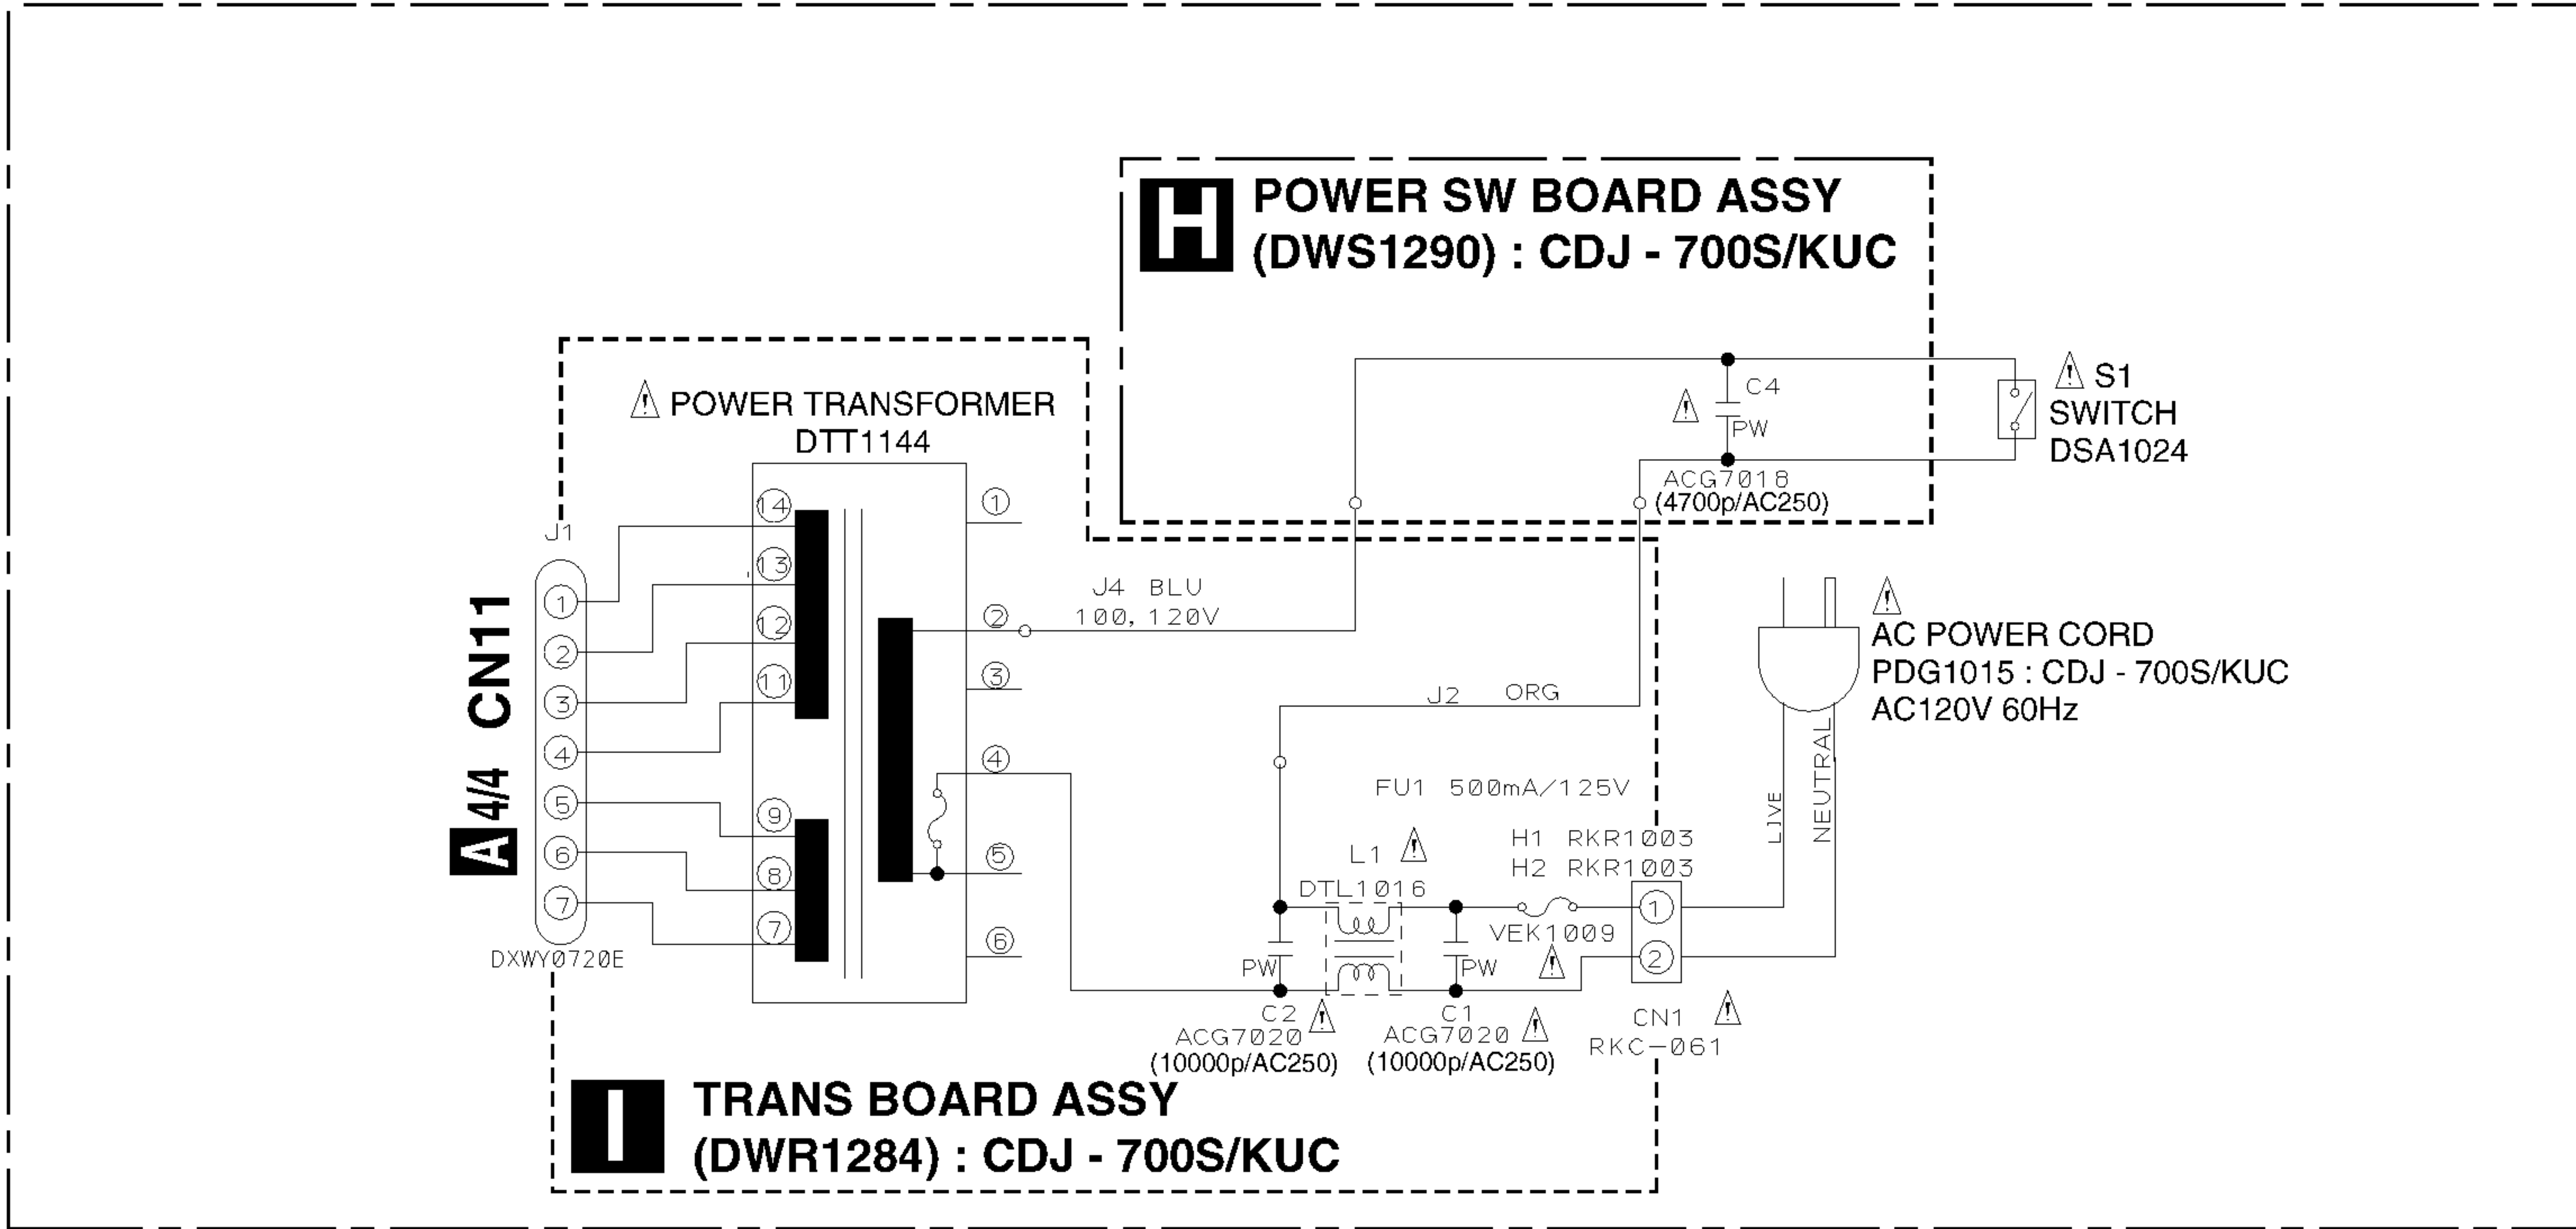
H POWER SW BOARD ASSY
(DWS1290) : CDJ - 700S/KUC

C4
PW
ACG7018
(4700p/AC250)

S1
SWITCH
DSA1024

POWER TRANSFORMER
DTT1144

J1
A 4/4 CN11
1
2
3
4
5
6
7
DXWY0720E

14
13
12
11
9
8
7
1
2
3
4
5
6

J4 BLU
100, 120V

J2 ORG

AC POWER CORD
PDG1015 : CDJ - 700S/KUC
AC120V 60Hz

LIVE
NEUTRAL

FU1 500mA/125V
H1 RKR1003
H2 RKR1003
L1
DTL1016
VEK1009
PW
PW
1
2
C2
ACG7020
(10000p/AC250)
C1
ACG7020
(10000p/AC250)
CN1
RKC-061

I TRANS BOARD ASSY
(DWR1284) : CDJ - 700S/KUC